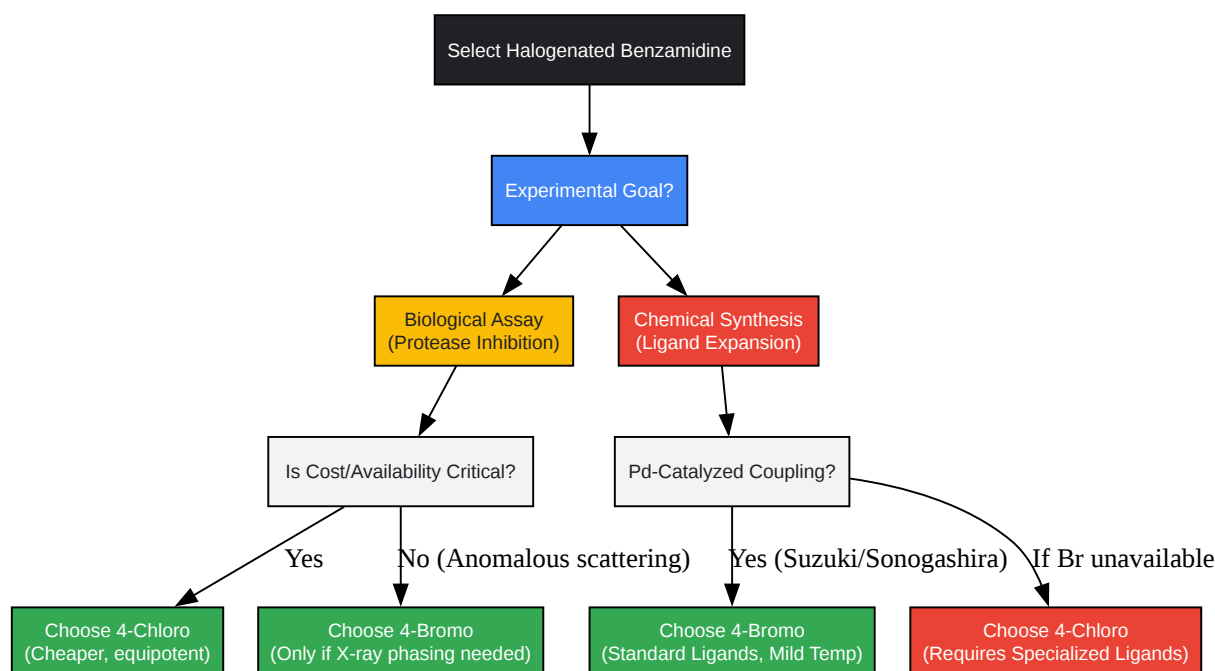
Select Halogenated Benzamidine

Experimental Goal?

Biological Assay (Protease Inhibition)

Chemical Synthesis (Ligand Expansion)

Is Cost/Availability Critical?

Pd-Catalyzed Coupling?

Yes

No (Anomalous scattering)

Yes (Suzuki/Sonogashira)

If Br unavailable

Choose 4-Chloro (Cheaper, equipotent)

Choose 4-Bromo (Only if X-ray phasing needed)

Choose 4-Bromo (Standard Ligands, Mild Temp)

Choose 4-Chloro (Requires Specialized Ligands)